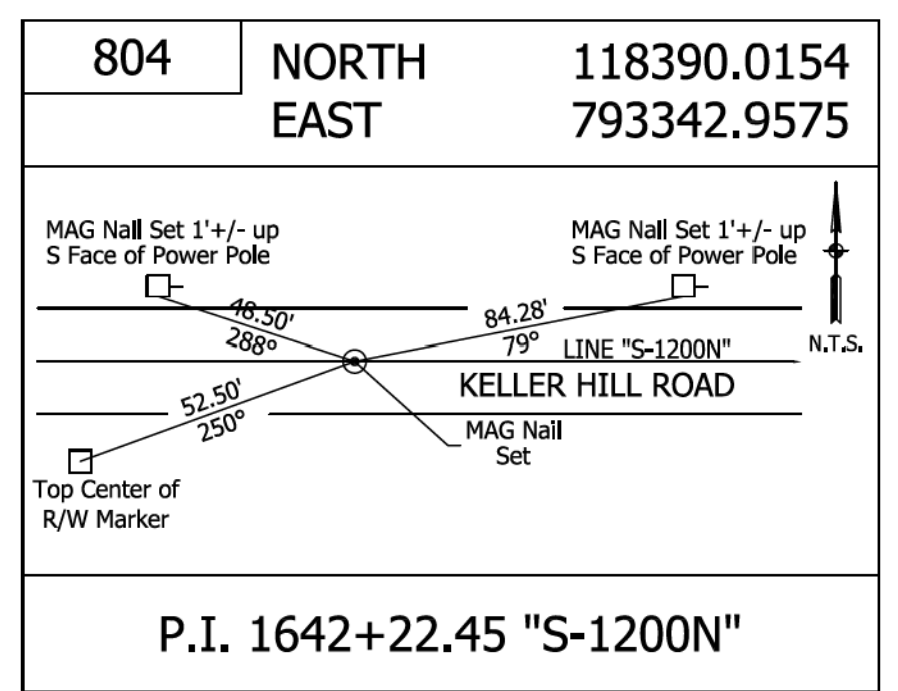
804

NORTH 118390.0154
EAST 793342.9575

MAG Nail Set 1'+/- up
S Face of Power Pole

MAG Nail Set 1'+/- up
S Face of Power Pole

48.50'
288°

84.28'
79°

LINE "S-1200N"

N.T.S.

KELLER HILL ROAD

52.50'
250°

MAG Nail
Set

Top Center of
R/W Marker

P.I. 1642+22.45 "S-1200N"